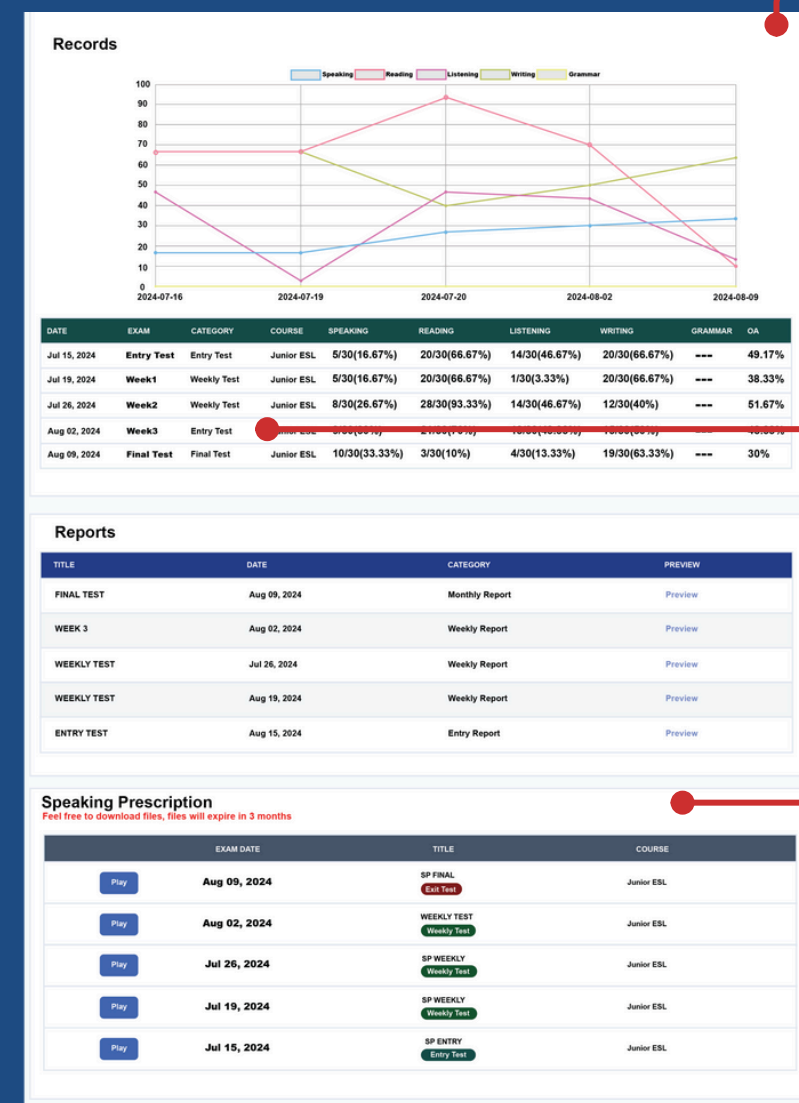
Records

Speaking Reading Listening Writing Grammar

100
90
80
70
60
50
40
30
20
10
0
2024-07-16 2024-07-19 2024-07-20 2024-08-02 2024-08-09

| DATE | EXAM | CATEGORY | COURSE | SPEAKING | READING | LISTENING | WRITING | GRAMMAR | OA |
|---|---|---|---|---|---|---|---|---|---|
| Jul 15, 2024 | Entry Test | Entry Test | Junior ESL | 5/30(16.67%) | 20/30(66.67%) | 14/30(46.67%) | 20/30(66.67%) | --- | 49.17% |
| Jul 19, 2024 | Week1 | Weekly Test | Junior ESL | 5/30(16.67%) | 20/30(66.67%) | 1/30(3.33%) | 20/30(66.67%) | --- | 38.33% |
| Jul 26, 2024 | Week2 | Weekly Test | Junior ESL | 8/30(26.67%) | 28/30(93.33%) | 14/30(46.67%) | 12/30(40%) | --- | 51.67% |
| Aug 02, 2024 | Week3 | Entry Test | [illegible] | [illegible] | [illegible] | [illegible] | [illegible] | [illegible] | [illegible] |
| Aug 09, 2024 | Final Test | Final Test | Junior ESL | 10/30(33.33%) | 3/30(10%) | 4/30(13.33%) | 19/30(63.33%) | --- | 30% |

Reports

| TITLE | DATE | CATEGORY | PREVIEW |
|---|---|---|---|
| FINAL TEST | Aug 09, 2024 | Monthly Report | Preview |
| WEEK 3 | Aug 02, 2024 | Weekly Report | Preview |
| WEEKLY TEST | Jul 26, 2024 | Weekly Report | Preview |
| WEEKLY TEST | Aug 19, 2024 | Weekly Report | Preview |
| ENTRY TEST | Aug 15, 2024 | Entry Report | Preview |

Speaking Prescription
Feel free to download files, files will expire in 3 months

| | EXAM DATE | TITLE | COURSE |
|---|---|---|---|
| Play | Aug 09, 2024 | SP FINAL Exit Test | Junior ESL |
| Play | Aug 02, 2024 | WEEKLY TEST Weekly Test | Junior ESL |
| Play | Jul 26, 2024 | SP WEEKLY Weekly Test | Junior ESL |
| Play | Jul 19, 2024 | SP WEEKLY Weekly Test | Junior ESL |
| Play | Jul 15, 2024 | SP ENTRY Entry Test | Junior ESL |